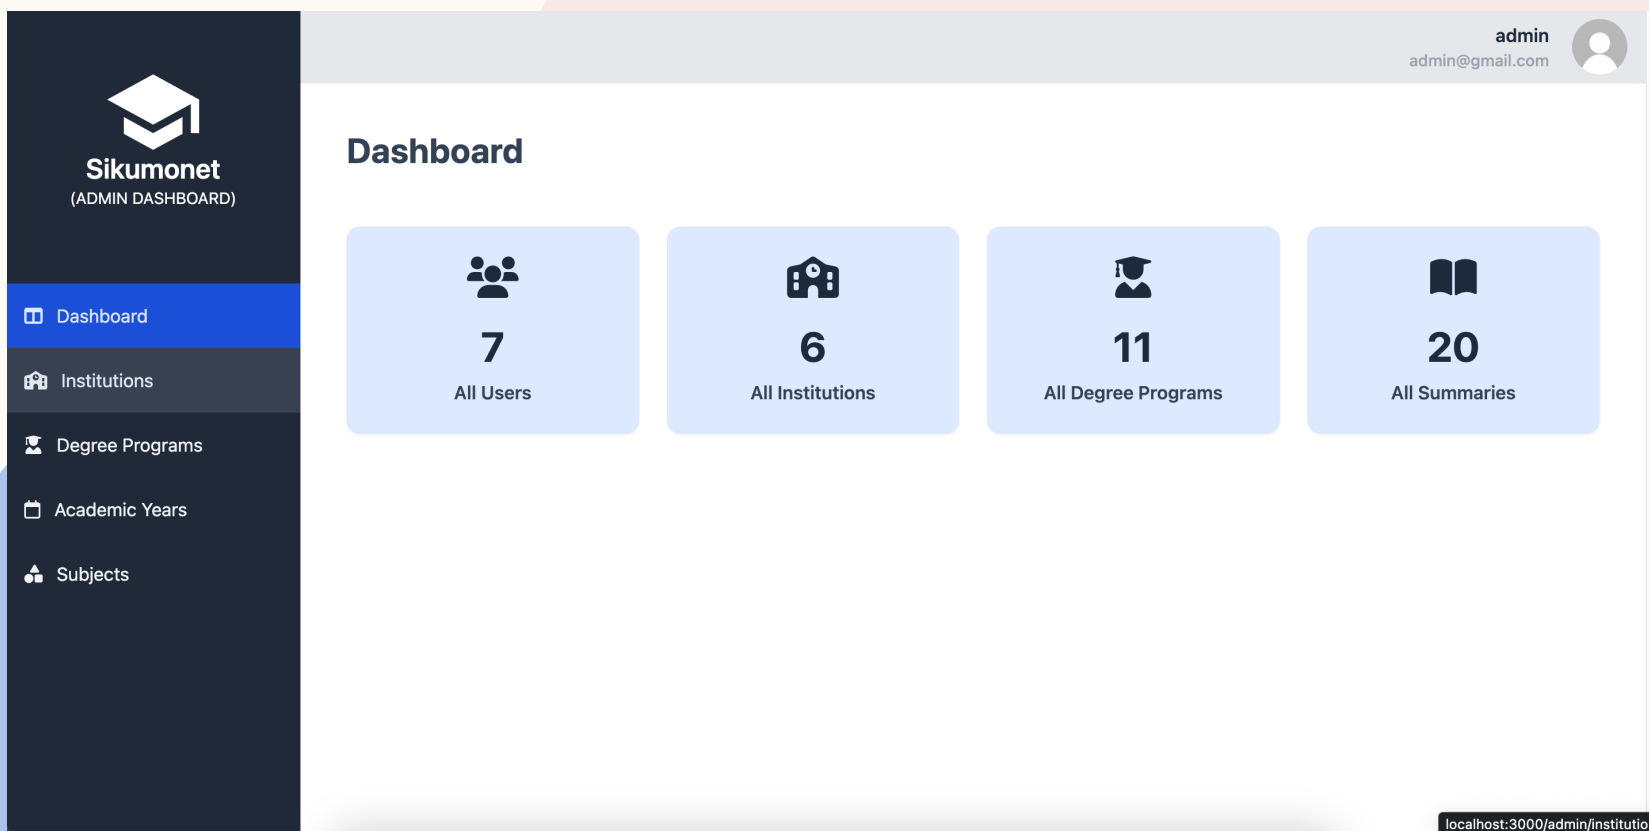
Sikumonet
(ADMIN DASHBOARD)

Dashboard
Institutions
Degree Programs
Academic Years
Subjects

admin
admin@gmail.com

Dashboard

7
All Users

6
All Institutions

11
All Degree Programs

20
All Summaries

localhost:3000/admin/institutio